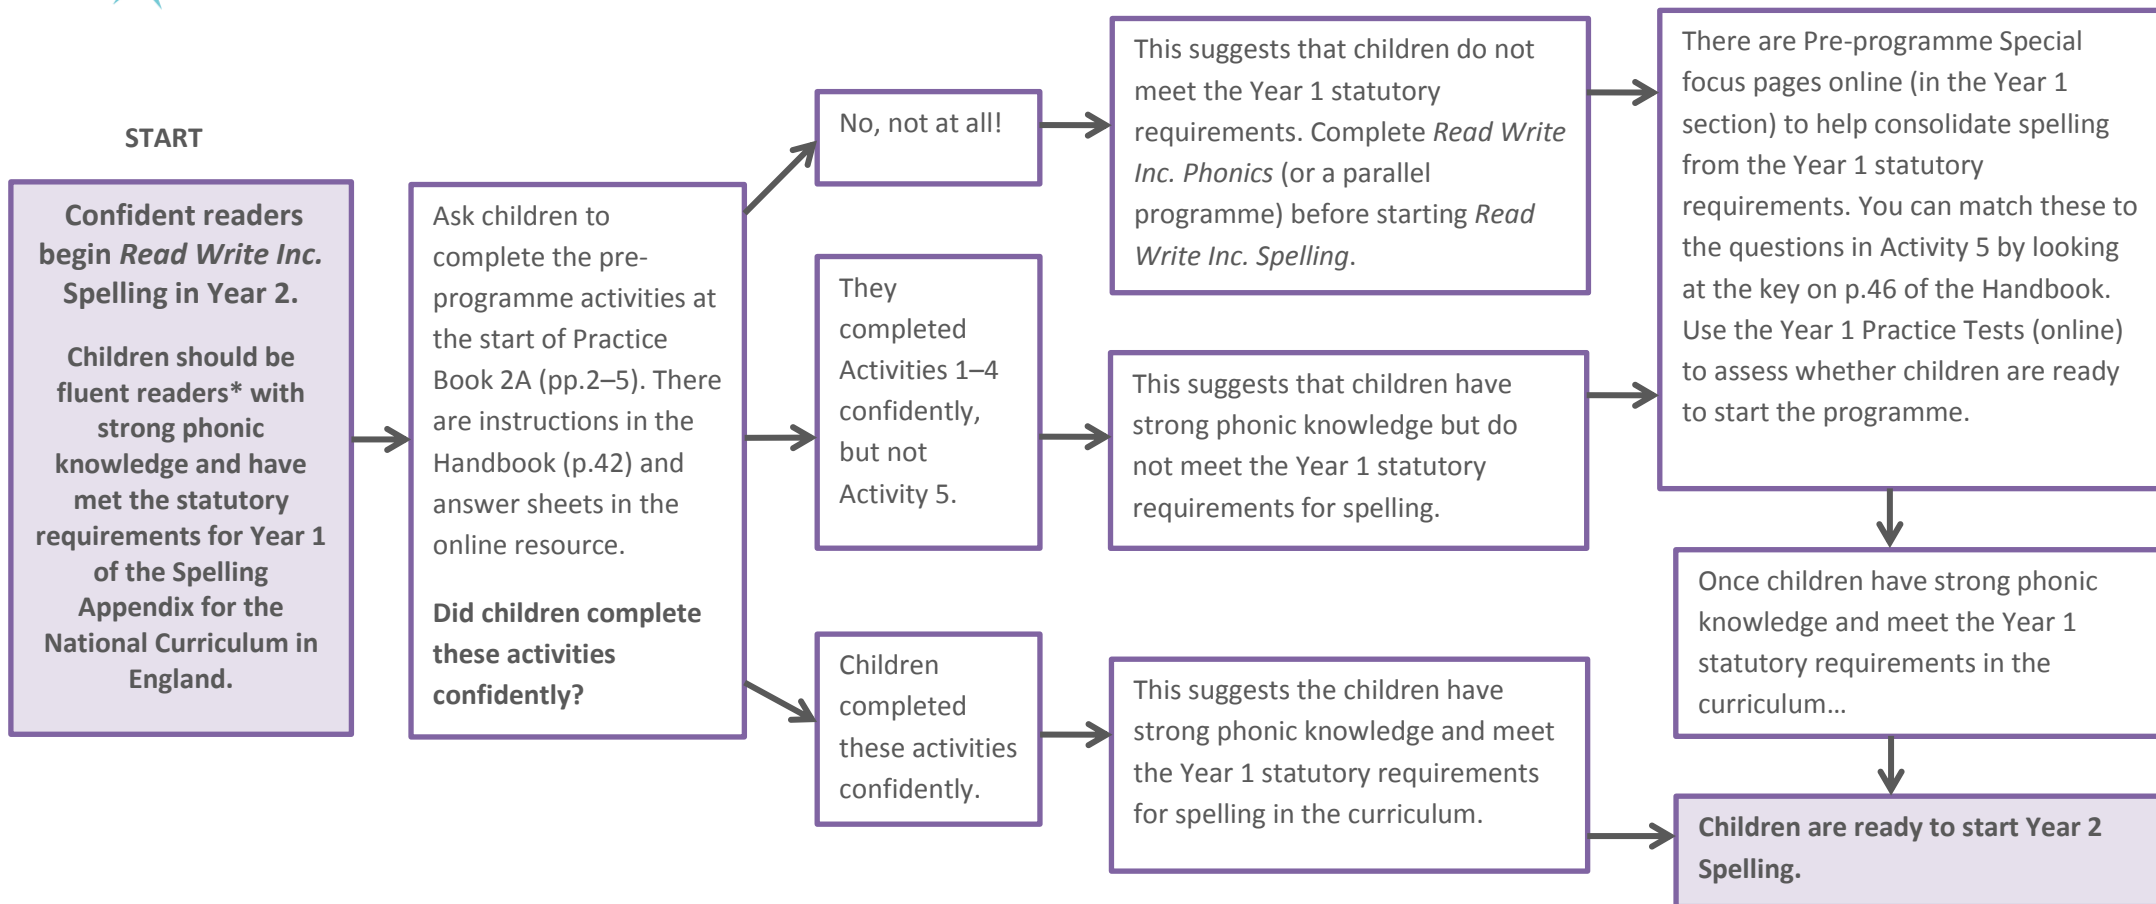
START

Confident readers begin *Read Write Inc.* Spelling in Year 2.

Children should be fluent readers* with strong phonic knowledge and have met the statutory requirements for Year 1 of the Spelling Appendix for the National Curriculum in England.

Ask children to complete the pre-programme activities at the start of Practice Book 2A (pp.2–5). There are instructions in the Handbook (p.42) and answer sheets in the online resource.

Did children complete these activities confidently?

No, not at all!

They completed Activities 1–4 confidently, but not Activity 5.

Children completed these activities confidently.

This suggests that children do not meet the Year 1 statutory requirements. Complete *Read Write Inc. Phonics* (or a parallel programme) before starting *Read Write Inc. Spelling*.

This suggests that children have strong phonic knowledge but do not meet the Year 1 statutory requirements for spelling.

This suggests the children have strong phonic knowledge and meet the Year 1 statutory requirements for spelling in the curriculum.

There are Pre-programme Special focus pages online (in the Year 1 section) to help consolidate spelling from the Year 1 statutory requirements. You can match these to the questions in Activity 5 by looking at the key on p.46 of the Handbook. Use the Year 1 Practice Tests (online) to assess whether children are ready to start the programme.

Once children have strong phonic knowledge and meet the Year 1 statutory requirements in the curriculum...

Children are ready to start Year 2 Spelling.